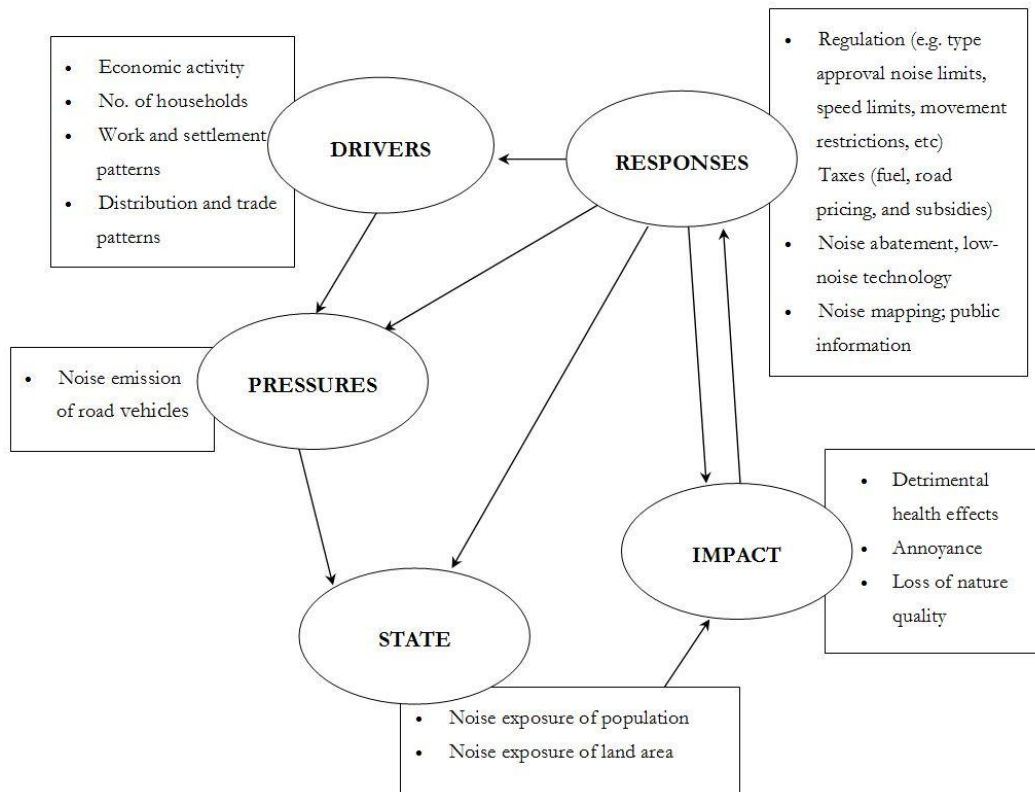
- Economic activity
- No. of households
- Work and settlement patterns
- Distribution and trade patterns

DRIVERS

RESPONSES

- Regulation (e.g. type approval noise limits, speed limits, movement restrictions, etc) Taxes (fuel, road pricing, and subsidies)
- Noise abatement, low-noise technology
- Noise mapping; public information

- Noise emission of road vehicles

PRESSURES

IMPACT

- Detrimental health effects
- Annoyance
- Loss of nature quality

STATE

- Noise exposure of population
- Noise exposure of land area